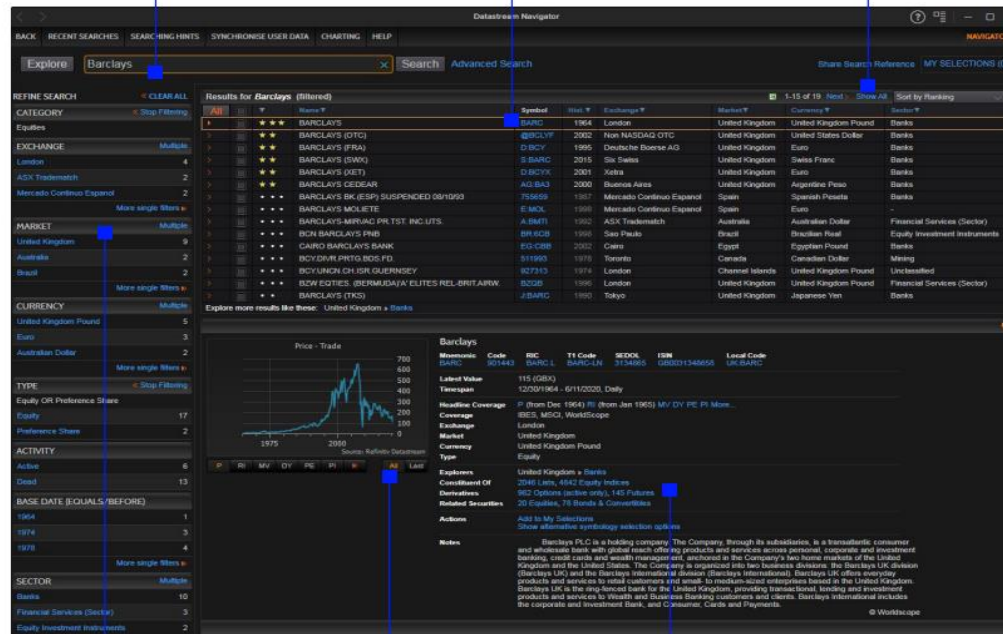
Datastream Navigator

BACK RECENT SEARCHES SEARCHING HINTS SYNCHRONISE USER DATA CHARTING HELP NAVIGATO

Explore Barclays Search Advanced Search Share Search Reference MY SELECTIONS (

REFINE SEARCH CLEAR ALL

CATEGORY Stop Filtering
Equities

EXCHANGE Multiple
London 4
ASX Trademarch 2
Mercado Continuo Espanol 2
More single filters

MARKET Multiple
United Kingdom 9
Australia 2
Brasil 2
More single filters

CURRENCY Multiple
United Kingdom Pound 5
Euro 3
Australian Dollar 2
More single filters

TYPE Stop Filtering
Equity OR Preference Share
Equity 17
Preference Share 2

ACTIVITY
Active 6
Dead 13

BASE DATE [EQUALS/BEFORE]
1964 1
1974 3
1978 4
More single filters

SECTOR Multiple
Banks 10
Financial Services (Sector) 3
Equity Investment Instruments 2

Results for Barclays (filtered) 1-15 of 19 Next Show All Sort by Ranking

| All | | | Name | Symbol | Hist. | Exchange | Market | Currency | Sector |
|---|---|---|---|---|---|---|---|---|---|
| | | ★★★ | BARCLAYS | BARC | 1964 | London | United Kingdom | United Kingdom Pound | Banks |
| | | ★★ | BARCLAYS (OTC) | @BCLYF | 2002 | Non NASDAQ OTC | United Kingdom | United States Dollar | Banks |
| | | ★★ | BARCLAYS (FRA) | D:BCY | 1995 | Deutsche Boerse AG | United Kingdom | Euro | Banks |
| | | ★★ | BARCLAYS (SWX) | S:BARC | 2015 | Six Swiss | United Kingdom | Swiss Franc | Banks |
| | | ★★ | BARCLAYS (XET) | D:BCYX | 2001 | Xetra | United Kingdom | Euro | Banks |
| | | ★★ | BARCLAYS CEDEAR | AG:BA3 | 2000 | Buenos Aires | United Kingdom | Argentine Peso | Banks |
| | | • • • | BARCLAYS BK.(ESP) SUSPENDED 08/10/93 | 755659 | 1987 | Mercado Continuo Espanol | Spain | Spanish Peseta | Banks |
| | | • • • | BARCLAYS MOLIETE | E:MOL | 1999 | Mercado Continuo Espanol | Spain | Euro | - |
| | | • • • | BARCLAYS-MIR/AC PR.TST. INC.UTS. | A:BMTI | 1992 | ASX Trademarch | Australia | Australian Dollar | Financial Services (Sector) |
| | | • • • | BCN BARCLAYS PNB | BR:6CB | 1998 | Sao Paulo | Brazil | Brazilian Real | Equity Investment Instruments |
| | | • • • | CAIRO BARCLAYS BANK | EG:CBB | 2002 | Cairo | Egypt | Egyptian Pound | Banks |
| | | • • • | BCY.DIVR.PRTG.BDS.FD. | 511993 | 1978 | Toronto | Canada | Canadian Dollar | Mining |
| | | • • • | BCY.UNCN.CH.ISR.GUERNSEY | 927313 | 1974 | London | Channel Islands | United Kingdom Pound | Unclassified |
| | | • • • | BZW EQTIES. (BERMUDA)'A' ELITES REL-BRIT.AIRW. | BZQB | 1996 | London | United Kingdom | United Kingdom Pound | Financial Services (Sector) |
| | | • • | BARCLAYS (TKS) | J:BARC | 1990 | Tokyo | United Kingdom | Japanese Yen | Banks |

Explore more results like these: United Kingdom » Banks

Price - Trade
700 600 500 400 300 200 100 0
1975 2000
Source: Refinitiv Datastream
P RI MV DY PE PI All Last

Barclays

| Mnemonic | Code | RIC | T1 Code | SEDOL | ISIN | Local Code |
|---|---|---|---|---|---|---|
| BARC | 901443 | BARC.L | BARC-LN | 3134865 | GB0031348658 | UK:BARC |

Latest Value 115 (GBX)
Timespan 12/30/1964 - 6/11/2020, Daily

Headline Coverage P (from Dec 1964) RI (from Jan 1965) MV DY PE PI More...
Coverage IBES, MSCI, WorldScope
Exchange London
Market United Kingdom
Currency United Kingdom Pound
Type Equity

Explorers United Kingdom » Banks
Constituent Of 2046 Lists, 4542 Equity Indices
Derivatives 962 Options (active only), 145 Futures
Related Securities 20 Equities, 76 Bonds & Convertibles

Actions Add to My Selections
Show alternative symbology selection options

Notes Barclays PLC is a holding company. The Company, through its subsidiaries, is a transatlantic consumer and wholesale bank with global reach offering products and services across personal, corporate and investment banking, credit cards and wealth management, anchored in the Company's two home markets of the United Kingdom and the United States. The Company is organized into two business divisions: the Barclays UK division (Barclays UK) and the Barclays International division (Barclays International). Barclays UK offers everyday products and services to retail customers and small- to medium-sized enterprises based in the United Kingdom. Barclays UK is the ring-fenced bank for the United Kingdom, providing transactional, lending and investment products and services to Wealth and Business Banking customers and clients. Barclays International includes the corporate and Investment Bank, and Consumer, Cards and Payments.

© Worldscope